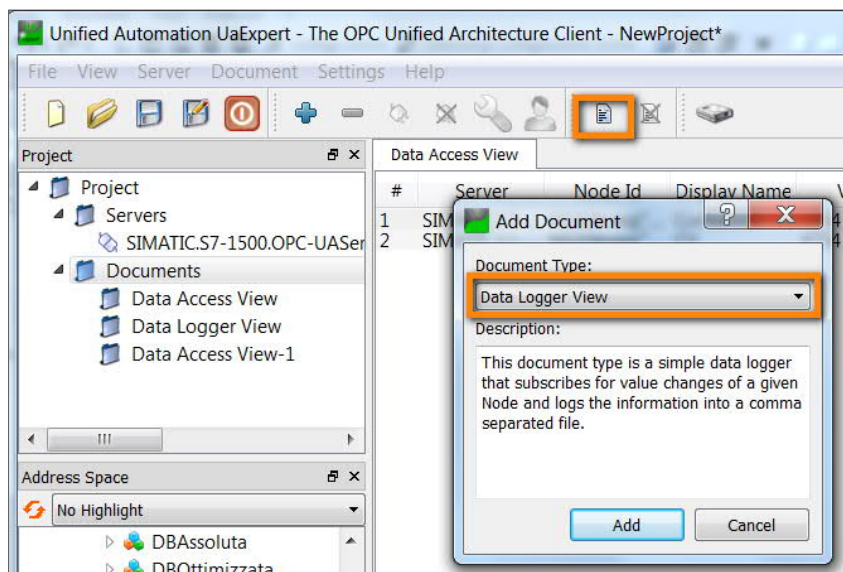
Unified Automation UaExpert - The OPC Unified Architecture Client - NewProject*

File View Server Document Settings Help

Project

Project
Servers
SIMATIC.S7-1500.OPC-UASer
Documents
Data Access View
Data Logger View
Data Access View-1

Address Space

No Highlight

DBAssoluta
DBOttimizzata

Data Access View

| # | Server | Node Id | Display Name | V |
|---|---|---|---|---|
| 1 | SIM | | | 4 |
| 2 | SIM | | | 4 |

Add Document

Document Type:

Data Logger View

Description:

This document type is a simple data logger that subscribes for value changes of a given Node and logs the information into a comma separated file.

Add

Cancel